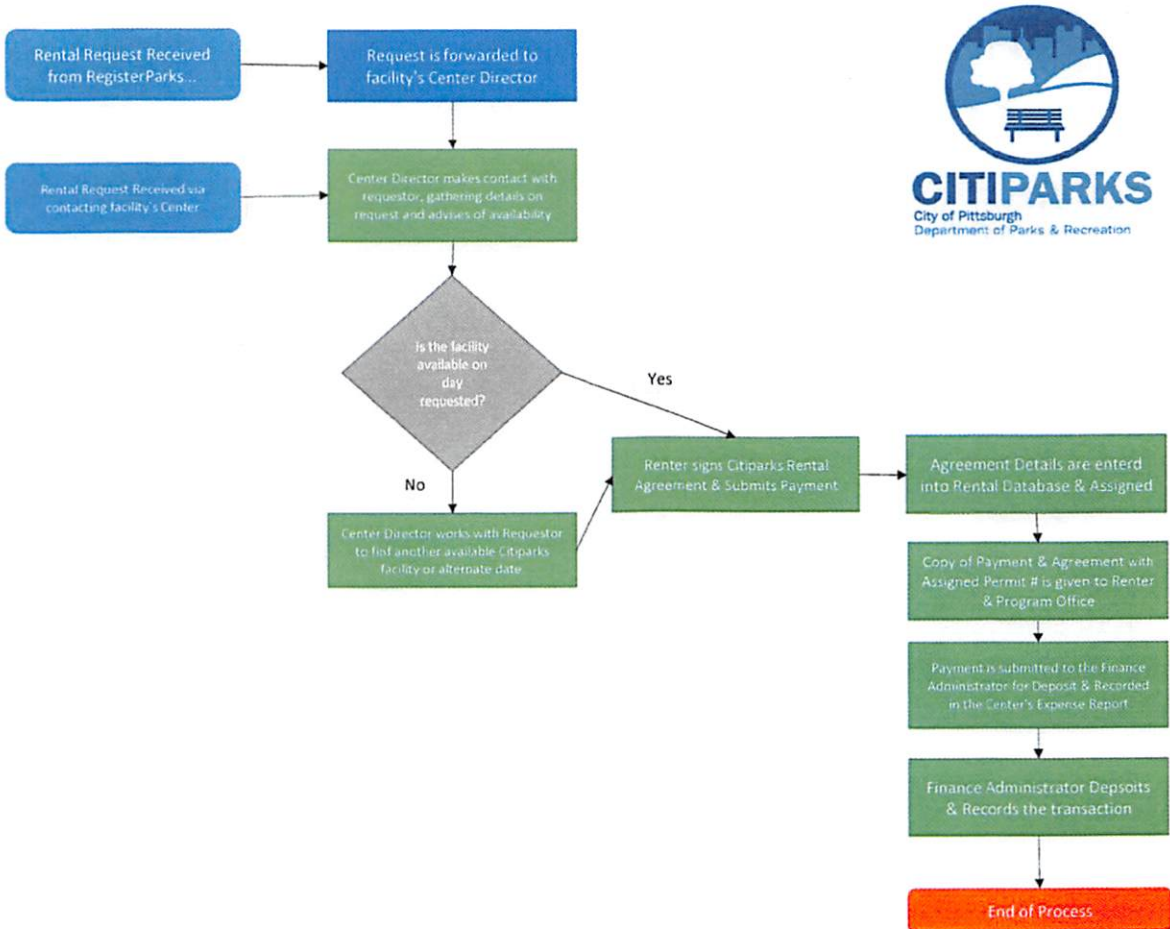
Rental Request Received from RegisterParks...

Request is forwarded to facility's Center Director

Rental Request Received via contacting facility's Center

Center Director makes contact with requestor, gathering details on request and advises of availability

CITIPARKS
City of Pittsburgh
Department of Parks & Recreation

Is the facility available on day requested?

Yes

No

Renter signs Citiparks Rental Agreement & Submits Payment

Agreement Details are enterd into Rental Database & Assigned

Center Director works with Requestor to fisf another available Citiparks facility or alternate date

Copy of Payment & Agreement with Assigned Permit # is given to Renter & Program Office

Payment is submitted to the Finance Administrator for Deposit & Recorded in the Center's Expense Report

Finance Administrator Depsoits & Records the transaction

End of Process